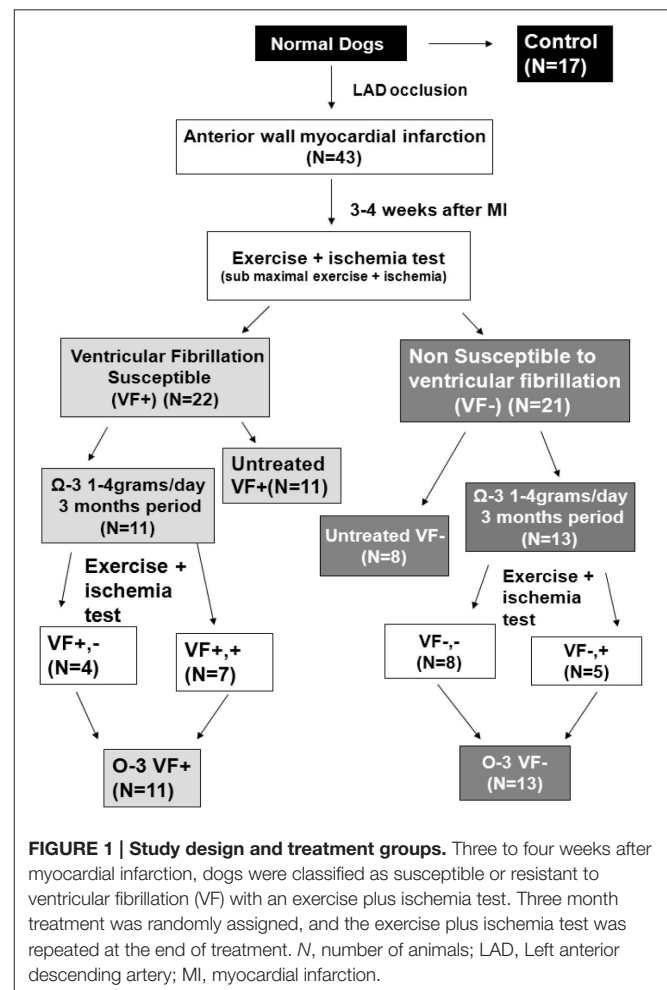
Normal Dogs

Control (N=17)

LAD occlusion

Anterior wall myocardial infarction (N=43)

3-4 weeks after MI

Exercise + ischemia test
(sub maximal exercise + ischemia)

Ventricular Fibrillation Susceptible (VF+) (N=22)

Non Susceptible to ventricular fibrillation (VF-) (N=21)

Ω-3 1-4grams/day 3 months period (N=11)

Untreated VF+(N=11)

Untreated VF- (N=8)

Ω-3 1-4grams/day 3 months period (N=13)

Exercise + ischemia test

Exercise + ischemia test

VF+,- (N=4)

VF+,+ (N=7)

VF-,- (N=8)

VF-,+ (N=5)

O-3 VF+ (N=11)

O-3 VF- (N=13)

**FIGURE 1 | Study design and treatment groups.** Three to four weeks after myocardial infarction, dogs were classified as susceptible or resistant to ventricular fibrillation (VF) with an exercise plus ischemia test. Three month treatment was randomly assigned, and the exercise plus ischemia test was repeated at the end of treatment. *N*, number of animals; LAD, Left anterior descending artery; MI, myocardial infarction.